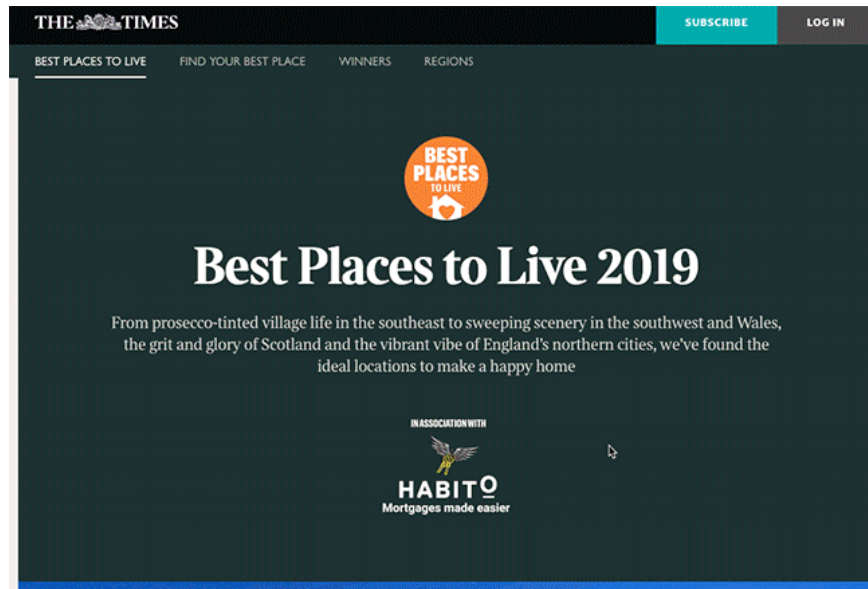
THE TIMES

SUBSCRIBE

LOG IN

BEST PLACES TO LIVE

FIND YOUR BEST PLACE

WINNERS

REGIONS

BEST PLACES TO LIVE

Best Places to Live 2019

From prosecco-tinted village life in the southeast to sweeping scenery in the southwest and Wales, the grit and glory of Scotland and the vibrant vibe of England's northern cities, we've found the ideal locations to make a happy home

IN ASSOCIATION WITH

HABITO
Mortgages made easier